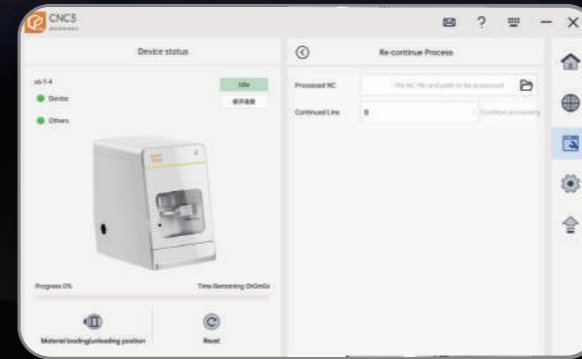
CNC3

Device status

s4-1-4

Idle

Device

Others

Progress 0%

Time Remaining 0h0m0s

Material loading/unloading position

Reset

Re-continue Process

Processed NC

The NC file and path to be processed

Continued Line

0

Continue processing